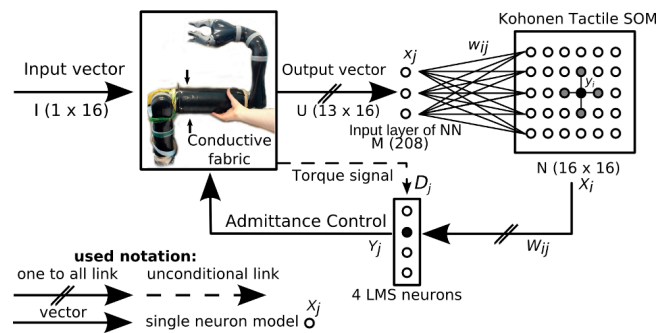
Kohonen Tactile SOM

Input vector
I (1 x 16)

Conductive fabric

Output vector
U (13 x 16)

$x_j$

$w_{ij}$

$y_i$

Input layer of NN
M (208)

N (16 x 16)
$X_i$

Torque signal
$D_j$

Admittance Control
$Y_j$

$W_{ij}$

4 LMS neurons

used notation:
one to all link
unconditional link
vector
single neuron model $x_j$